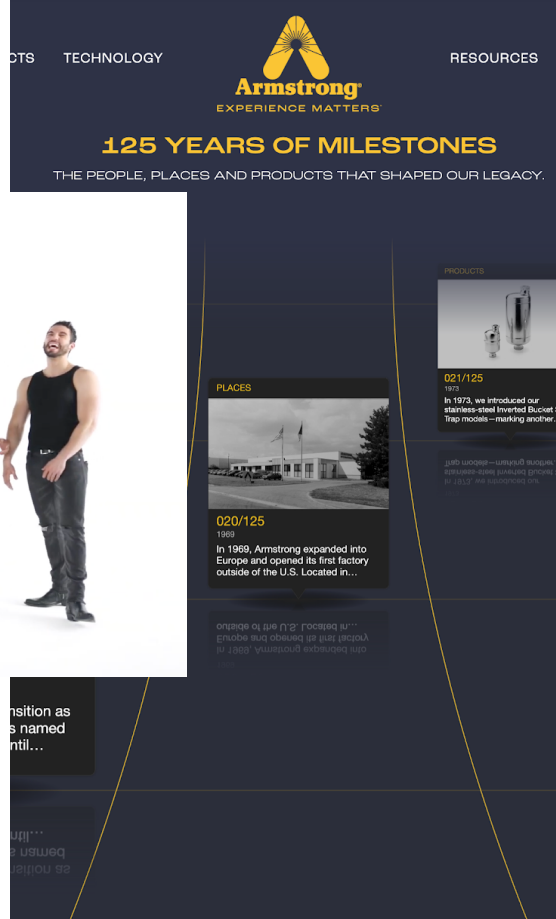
CTS TECHNOLOGY

Armstrong
EXPERIENCE MATTERS

RESOURCES

125 YEARS OF MILESTONES

THE PEOPLE, PLACES AND PRODUCTS THAT SHAPED OUR LEGACY.

PRODUCTS

021/125
1973
In 1973, we introduced our stainless-steel Inverted Bucket Steam Trap models—marking another...

PLACES

020/125
1969
In 1969, Armstrong expanded into Europe and opened its first factory outside of the U.S. Located in...

nsition as
s named
ntil...